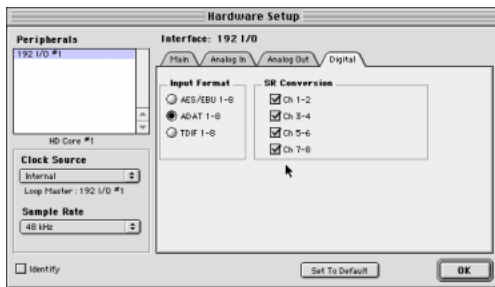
Hardware Setup

Peripherals

192 I/O #1

HD Core #1

Clock Source

Internal

Loop Master : 192 I/O #1

Sample Rate

48 kHz

Interface: 192 I/O

Main

Analog In

Analog Out

Digital

Input Format

AES/EBU 1-8

ADAT 1-8

TDIF 1-8

SR Conversion

Ch 1-2

Ch 3-4

Ch 5-6

Ch 7-8

Identify

Set To Default

OK